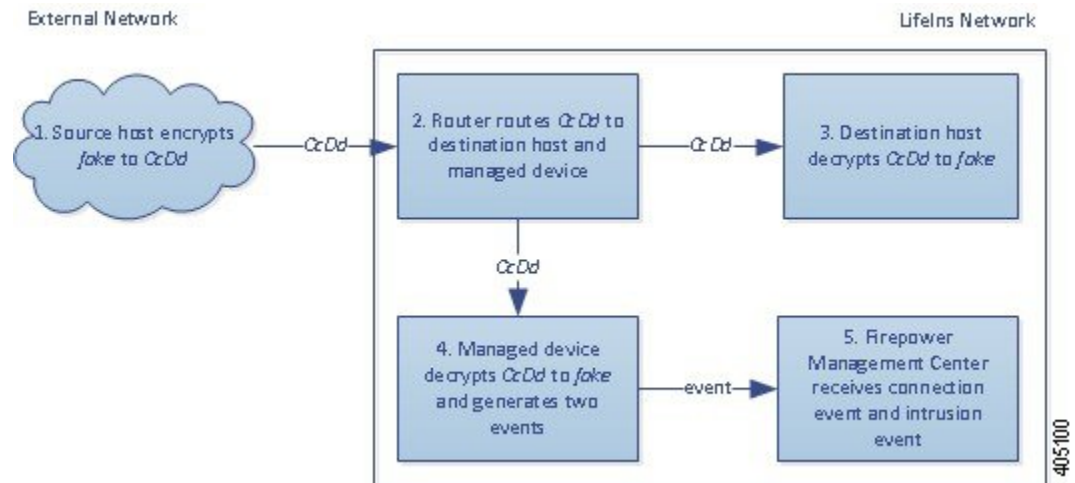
External Network

LifeIns Network

1. Source host encrypts *fake* to *CcDd*

*CcDd*

2. Router routes *CcDd* to destination host and managed device

*CcDd*

3. Destination host decrypts *CcDd* to *fake*

*CcDd*

4. Managed device decrypts *CcDd* to *fake* and generates two events

event

5. Firepower Management Center receives connection event and intrusion event

405100